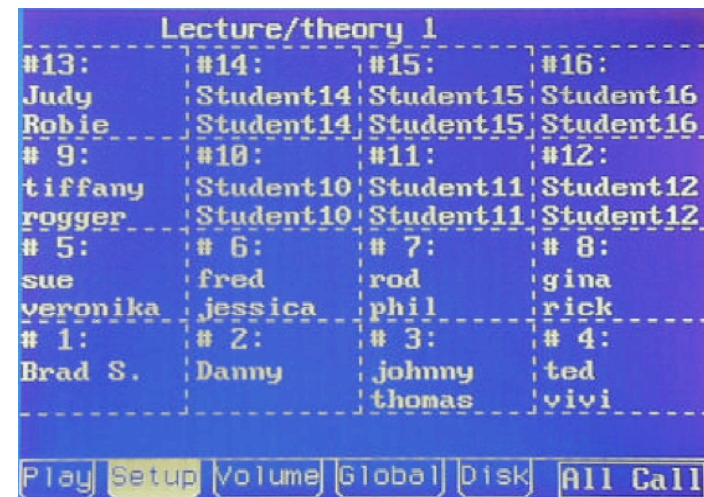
Lecture/theory 1

| #13: | #14: | #15: | #16: |
|---|---|---|---|
| Judy | Student14 | Student15 | Student16 |
| Robie | Student14 | Student15 | Student16 |
| # 9: | #10: | #11: | #12: |
| tiffany | Student10 | Student11 | Student12 |
| rogger | Student10 | Student11 | Student12 |
| # 5: | # 6: | # 7: | # 8: |
| sue | fred | rod | gina |
| veronika | jessica | phil | rick |
| # 1: | # 2: | # 3: | # 4: |
| Brad S. | Danny | johnny | ted |
| | | thomas | vivi |

Play Setup Volume Global Disk All Call